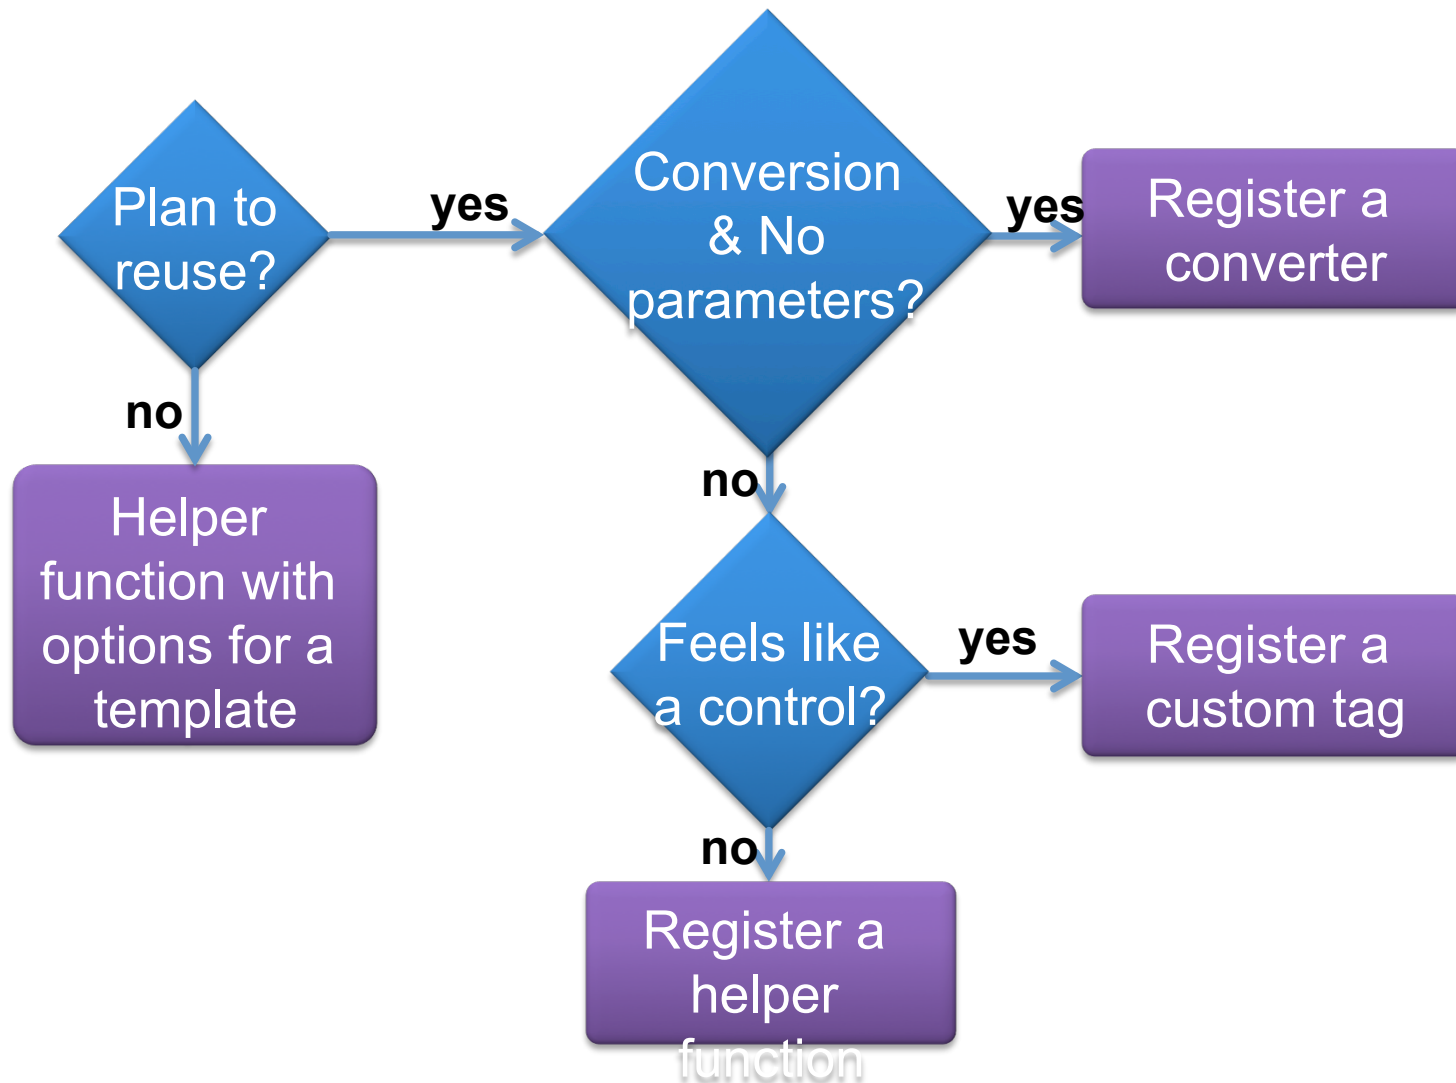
Plan to reuse?

yes

Conversion & No parameters?

yes

Register a converter

no

Helper function with options for a template

no

Feels like a control?

yes

Register a custom tag

no

Register a helper function